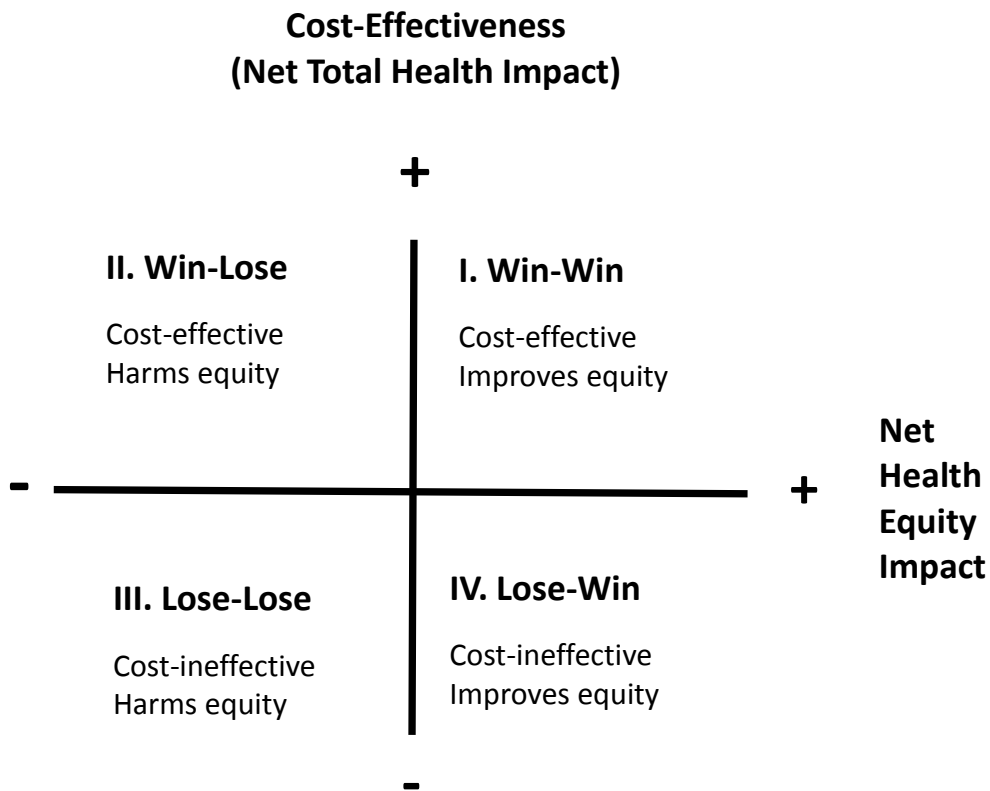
**Cost-Effectiveness (Net Total Health Impact)**

+

**II. Win-Lose**

Cost-effective
Harms equity

**I. Win-Win**

Cost-effective
Improves equity

**Net Health Equity Impact**

-

+

**III. Lose-Lose**

Cost-ineffective
Harms equity

**IV. Lose-Win**

Cost-ineffective
Improves equity

-